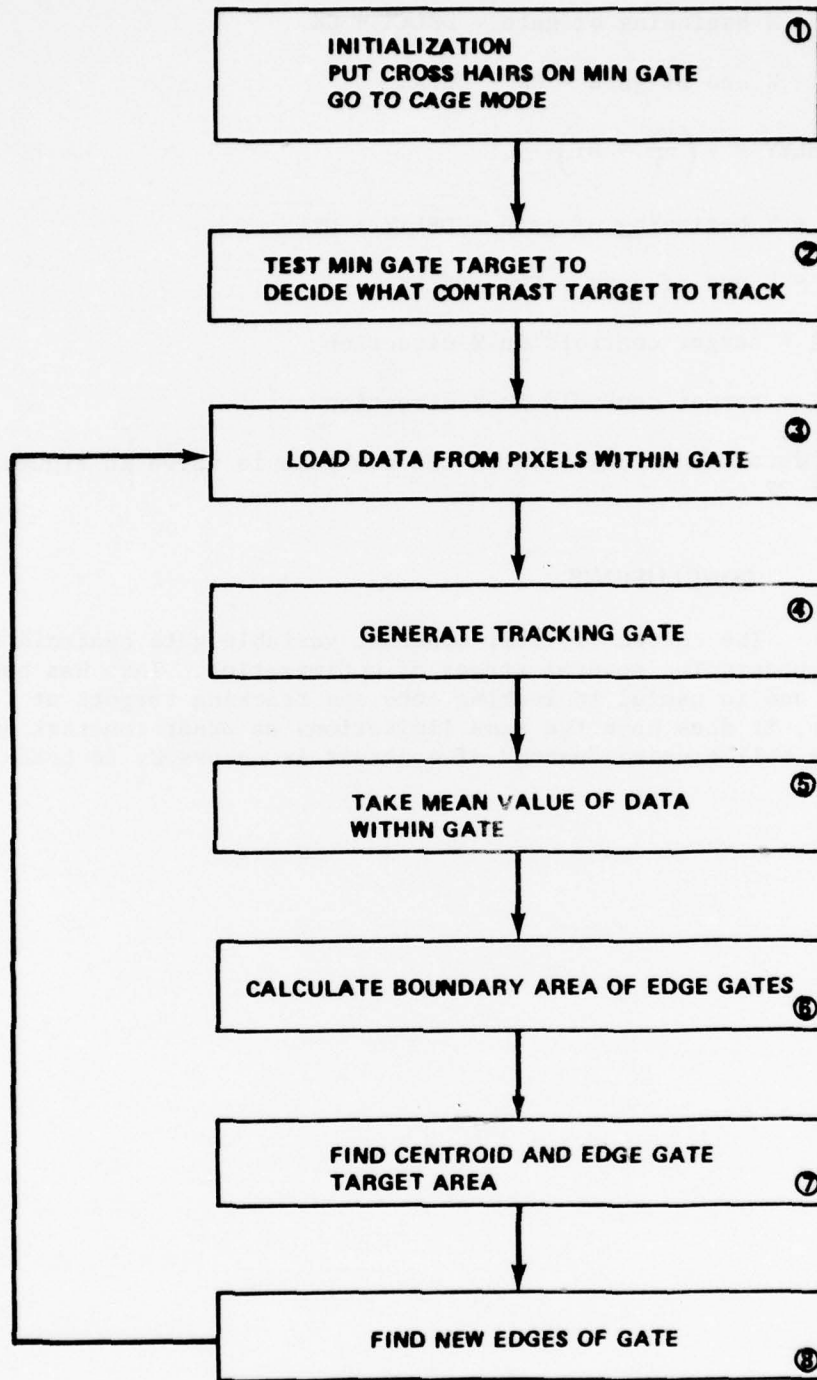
① INITIALIZATION
PUT CROSS HAIRS ON MIN GATE
GO TO CAGE MODE

② TEST MIN GATE TARGET TO DECIDE WHAT CONTRAST TARGET TO TRACK

③ LOAD DATA FROM PIXELS WITHIN GATE

④ GENERATE TRACKING GATE

⑤ TAKE MEAN VALUE OF DATA WITHIN GATE

CALCULATE BOUNDARY AREA OF EDGE GATES ⑥

FIND CENTROID AND EDGE GATE TARGET AREA ⑦

FIND NEW EDGES OF GATE ⑧